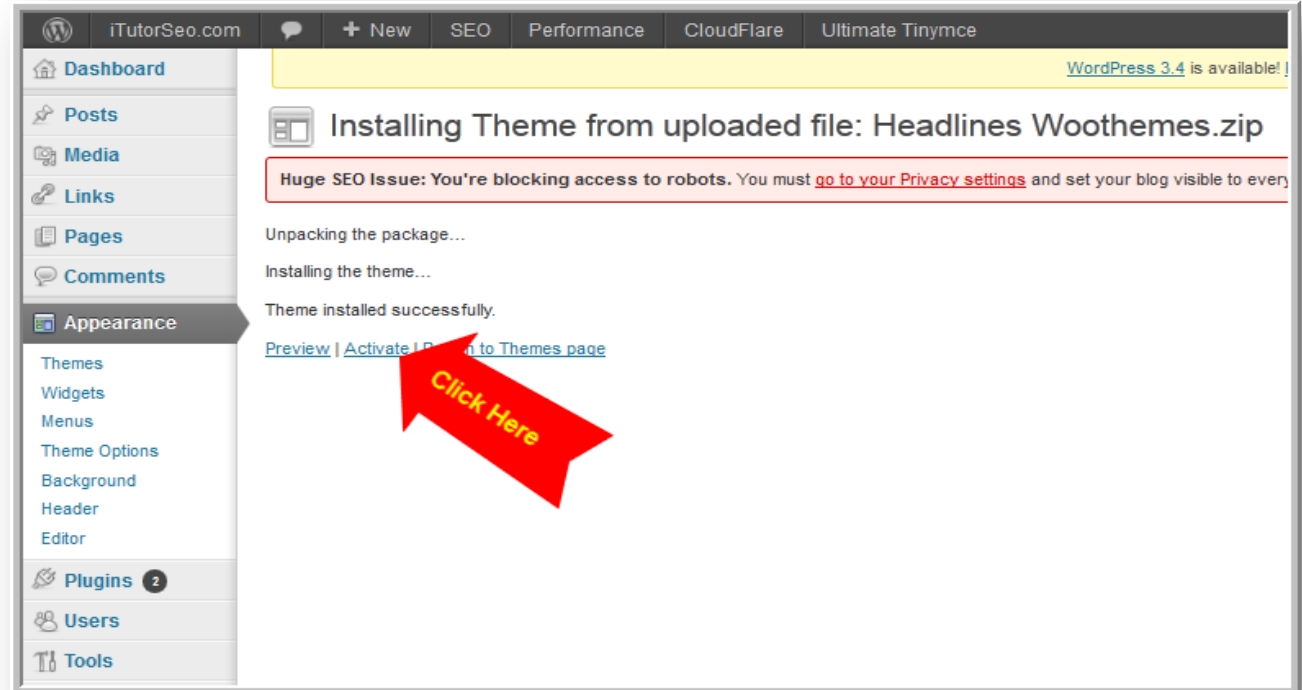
iTutorSeo.com + New SEO Performance CloudFlare Ultimate Tinymce

Dashboard
Posts
Media
Links
Pages
Comments
Appearance
Themes
Widgets
Menus
Theme Options
Background
Header
Editor
Plugins 2
Users
Tools

WordPress 3.4 is available! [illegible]

Installing Theme from uploaded file: Headlines Woothemes.zip

Huge SEO Issue: You're blocking access to robots. You must go to your Privacy settings and set your blog visible to every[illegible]

Unpacking the package…

Installing the theme…

Theme installed successfully.

Preview | Activate | R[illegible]n to Themes page

Click Here